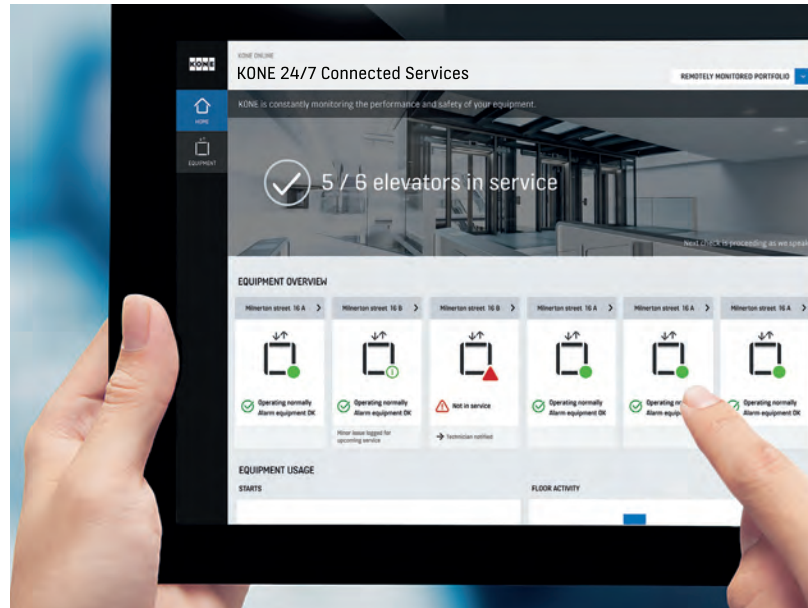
KONE

HOME

EQUIPMENT

KONE ONLINE

KONE 24/7 Connected Services

REMOTELY MONITORED PORTFOLIO

KONE is constantly monitoring the performance and safety of your equipment.

5 / 6 elevators in service

Next check is proceeding as we speak

EQUIPMENT OVERVIEW

Milnerton street 16 A

Operating normally
Alarm equipment OK

Milnerton street 16 B

Operating normally
Alarm equipment OK

Minor issue logged for upcoming service

Milnerton street 16 B

Not in service

Technician notified

Milnerton street 16 A

Operating normally
Alarm equipment OK

Milnerton street 16 A

Operating n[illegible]
Alarm equip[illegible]

Milnerton street 16 A

Operating normally
Alarm equipment OK

EQUIPMENT USAGE

STARTS

FLOOR ACTIVITY